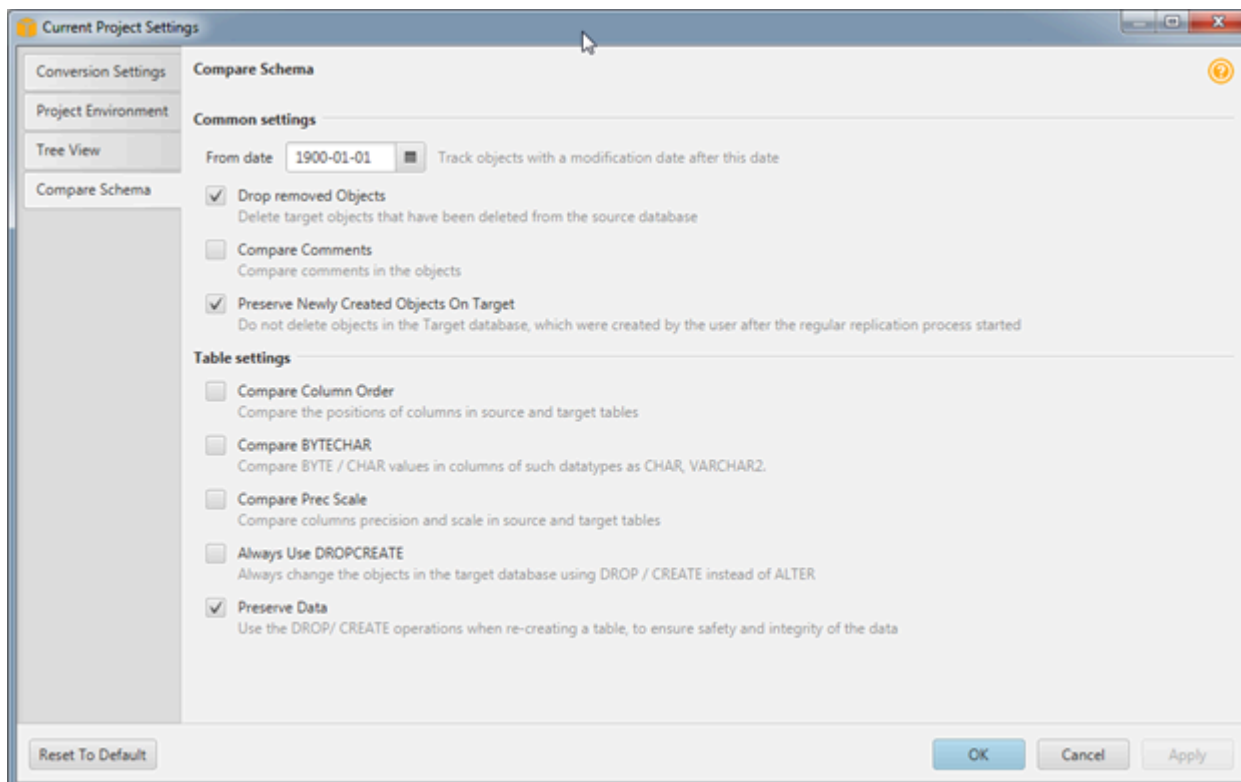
Current Project Settings

Conversion Settings
Project Environment
Tree View
Compare Schema

Compare Schema

Common settings

From date 1900-01-01 Track objects with a modification date after this date

Drop removed Objects
Delete target objects that have been deleted from the source database

Compare Comments
Compare comments in the objects

Preserve Newly Created Objects On Target
Do not delete objects in the Target database, which were created by the user after the regular replication process started

Table settings

Compare Column Order
Compare the positions of columns in source and target tables

Compare BYTECHAR
Compare BYTE / CHAR values in columns of such datatypes as CHAR, VARCHAR2.

Compare Prec Scale
Compare columns precision and scale in source and target tables

Always Use DROPCREATE
Always change the objects in the target database using DROP / CREATE instead of ALTER

Preserve Data
Use the DROP/ CREATE operations when re-creating a table, to ensure safety and integrity of the data

Reset To Default

OK Cancel Apply